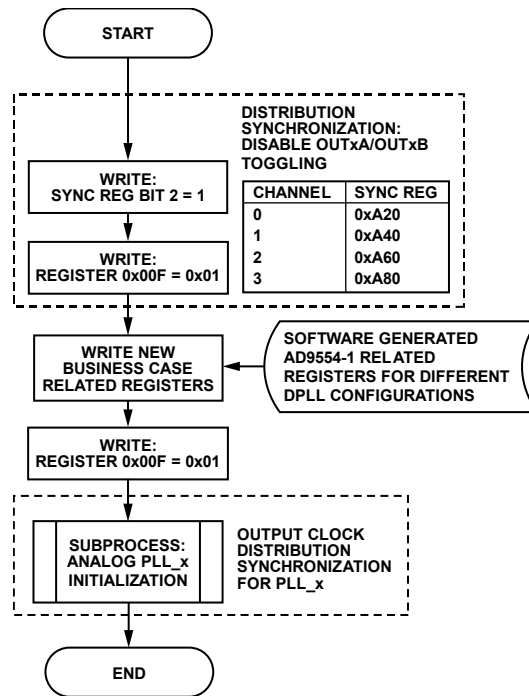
START

DISTRIBUTION SYNCHRONIZATION: DISABLE OUTxA/OUTxB TOGGLING

WRITE:
SYNC REG BIT 2 = 1

| CHANNEL | SYNC REG |
|---|---|
| 0 | 0xA20 |
| 1 | 0xA40 |
| 2 | 0xA60 |
| 3 | 0xA80 |

WRITE:
REGISTER 0x00F = 0x01

WRITE NEW BUSINESS CASE RELATED REGISTERS

SOFTWARE GENERATED AD9554-1 RELATED REGISTERS FOR DIFFERENT DPLL CONFIGURATIONS

WRITE:
REGISTER 0x00F = 0x01

SUBPROCESS: ANALOG PLL_x INITIALIZATION

OUTPUT CLOCK DISTRIBUTION SYNCHRONIZATION FOR PLL_x

END